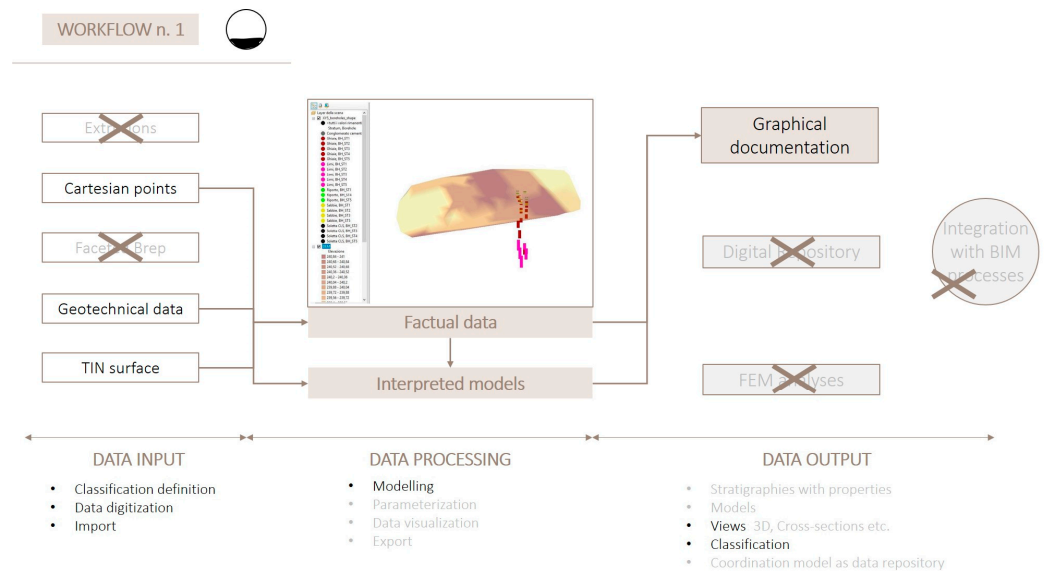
WORKFLOW n. 1

Extr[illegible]ons

Cartesian points

Facet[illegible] Brep

Geotechnical data

TIN surface

Factual data

Interpreted models

Graphical documentation

Digital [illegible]pository

FEM a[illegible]lyses

Integration with BIM processes

DATA INPUT
- Classification definition
- Data digitization
- Import

DATA PROCESSING
- Modelling
- Parameterization
- Data visualization
- Export

DATA OUTPUT
- Stratigraphies with properties
- Models
- Views 3D, Cross-sections etc.
- Classification
- Coordination model as data repository